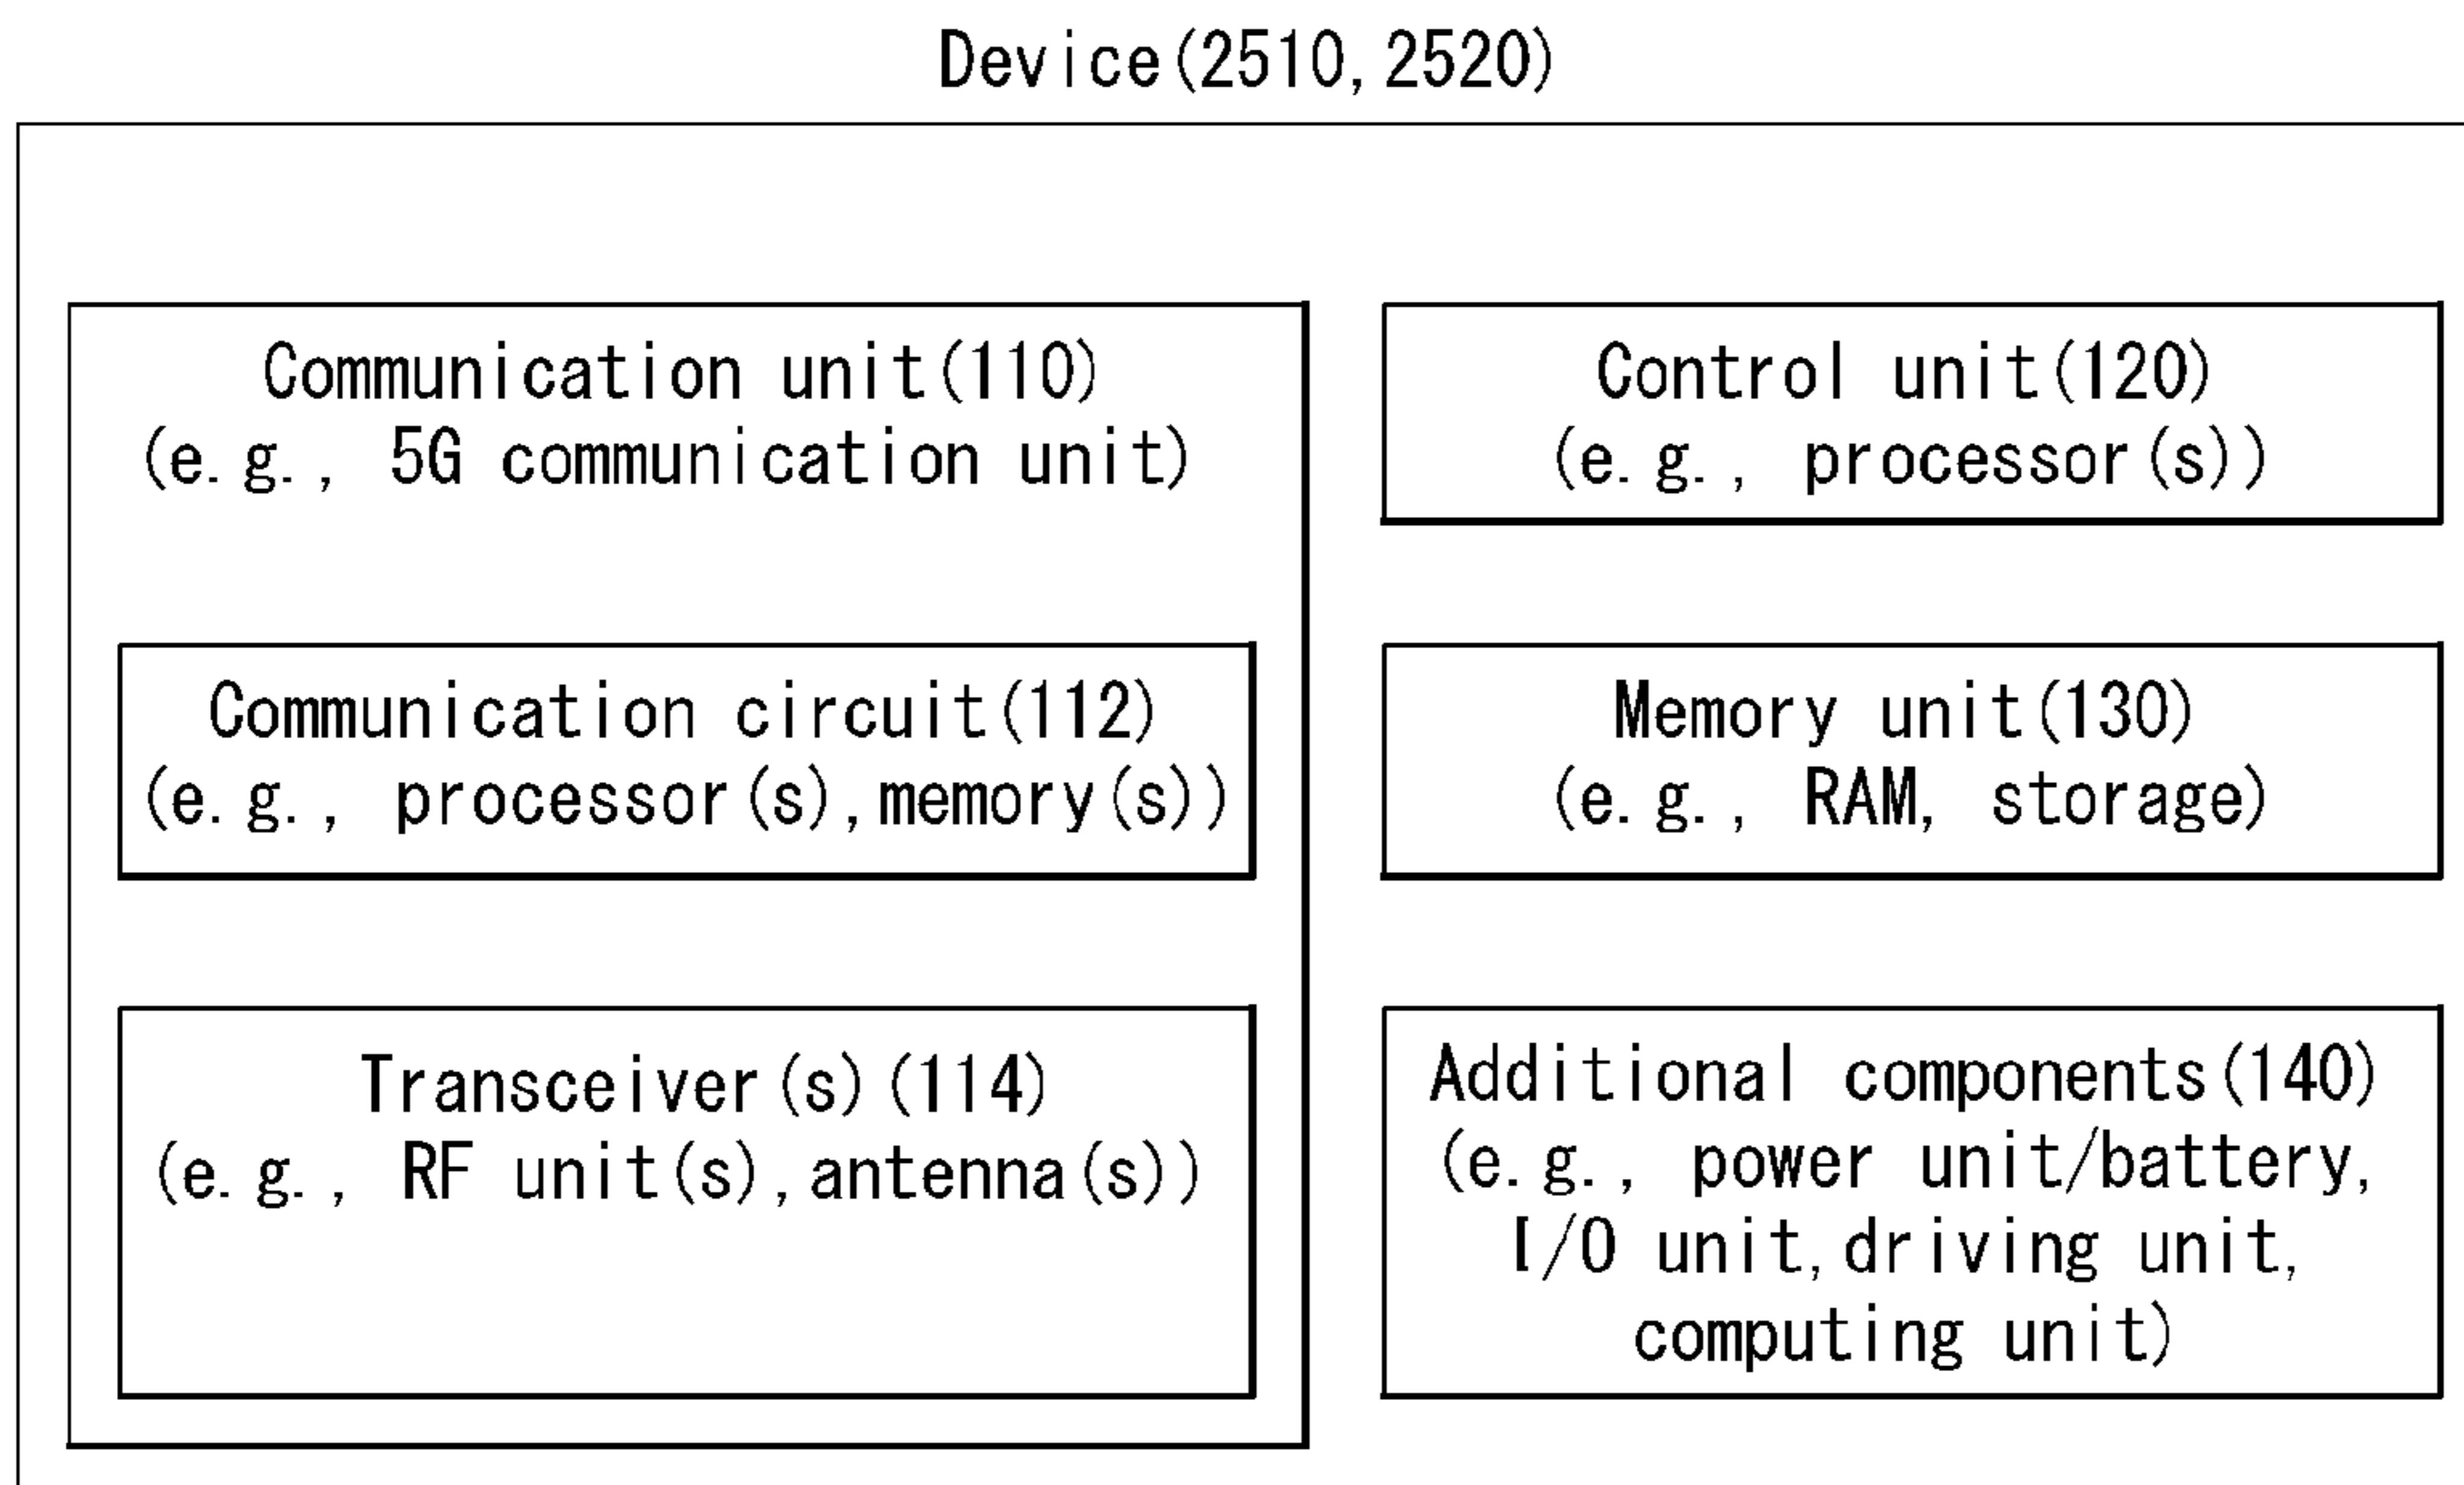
Device(2510, 2520)

Communication unit(110)
(e.g., 5G communication unit)

Communication circuit(112)
(e.g., processor(s), memory(s))

Transceiver(s)(114)
(e.g., RF unit(s), antenna(s))

Control unit(120)
(e.g., processor(s))

Memory unit(130)
(e.g., RAM, storage)

Additional components(140)
(e.g., power unit/battery, I/O unit, driving unit, computing unit)